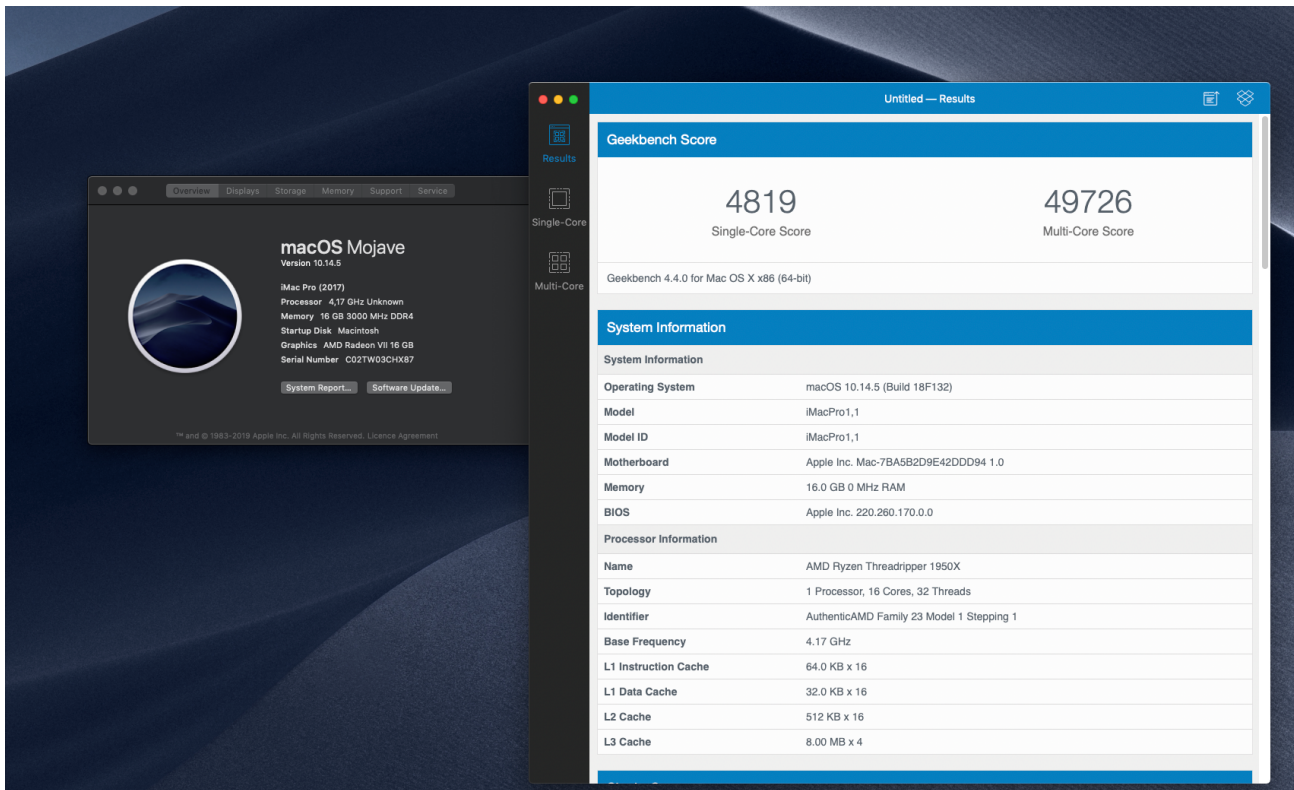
Overview Displays Storage Memory Support Service

macOS Mojave
Version 10.14.5

iMac Pro (2017)
Processor 4,17 GHz Unknown
Memory 16 GB 3000 MHz DDR4
Startup Disk Macintosh
Graphics AMD Radeon VII 16 GB
Serial Number C02TW03CHX87

System Report... Software Update...

™ and © 1983-2019 Apple Inc. All Rights Reserved. Licence Agreement

Untitled — Results

Results
Single-Core
Multi-Core

Geekbench Score

4819
Single-Core Score

49726
Multi-Core Score

Geekbench 4.4.0 for Mac OS X x86 (64-bit)

System Information

| System Information | |
|---|---|
| Operating System | macOS 10.14.5 (Build 18F132) |
| Model | iMacPro1,1 |
| Model ID | iMacPro1,1 |
| Motherboard | Apple Inc. Mac-7BA5B2D9E42DDD94 1.0 |
| Memory | 16.0 GB 0 MHz RAM |
| BIOS | Apple Inc. 220.260.170.0.0 |
| Processor Information | |
| Name | AMD Ryzen Threadripper 1950X |
| Topology | 1 Processor, 16 Cores, 32 Threads |
| Identifier | AuthenticAMD Family 23 Model 1 Stepping 1 |
| Base Frequency | 4.17 GHz |
| L1 Instruction Cache | 64.0 KB x 16 |
| L1 Data Cache | 32.0 KB x 16 |
| L2 Cache | 512 KB x 16 |
| L3 Cache | 8.00 MB x 4 |

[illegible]